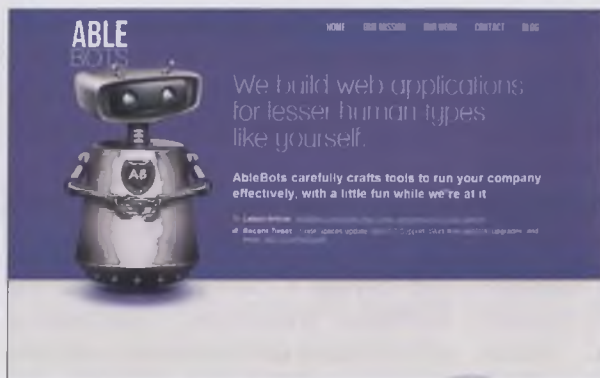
ABLE
BOTS

HOME OUR MISSION OUR WORK CONTACT BLOG

AB

We build web applications for lesser human types like yourself.

AbleBots carefully crafts tools to run your company effectively, with a little fun while we're at it

Latest Article: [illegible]

Recent Tweet: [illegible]